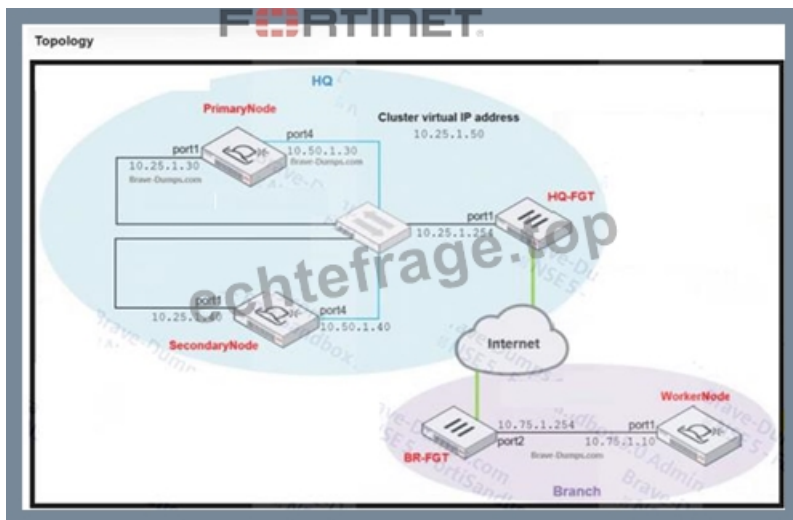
FORTINET

Topology

HQ

PrimaryNode

port1
10.25.1.30
Brave-Dumps.com

port4
10.50.1.30
Brave-Dumps.com

Cluster virtual IP address
10.25.1.50

port1
10.25.1.254
HQ-FGT

echtefrage.top

port1
10.25.1.40

port4
10.50.1.40

SecondaryNode

Internet

WorkerNode

10.75.1.254
port2
BR-FGT

port1
10.75.1.10

Brave-Dumps.com

Branch